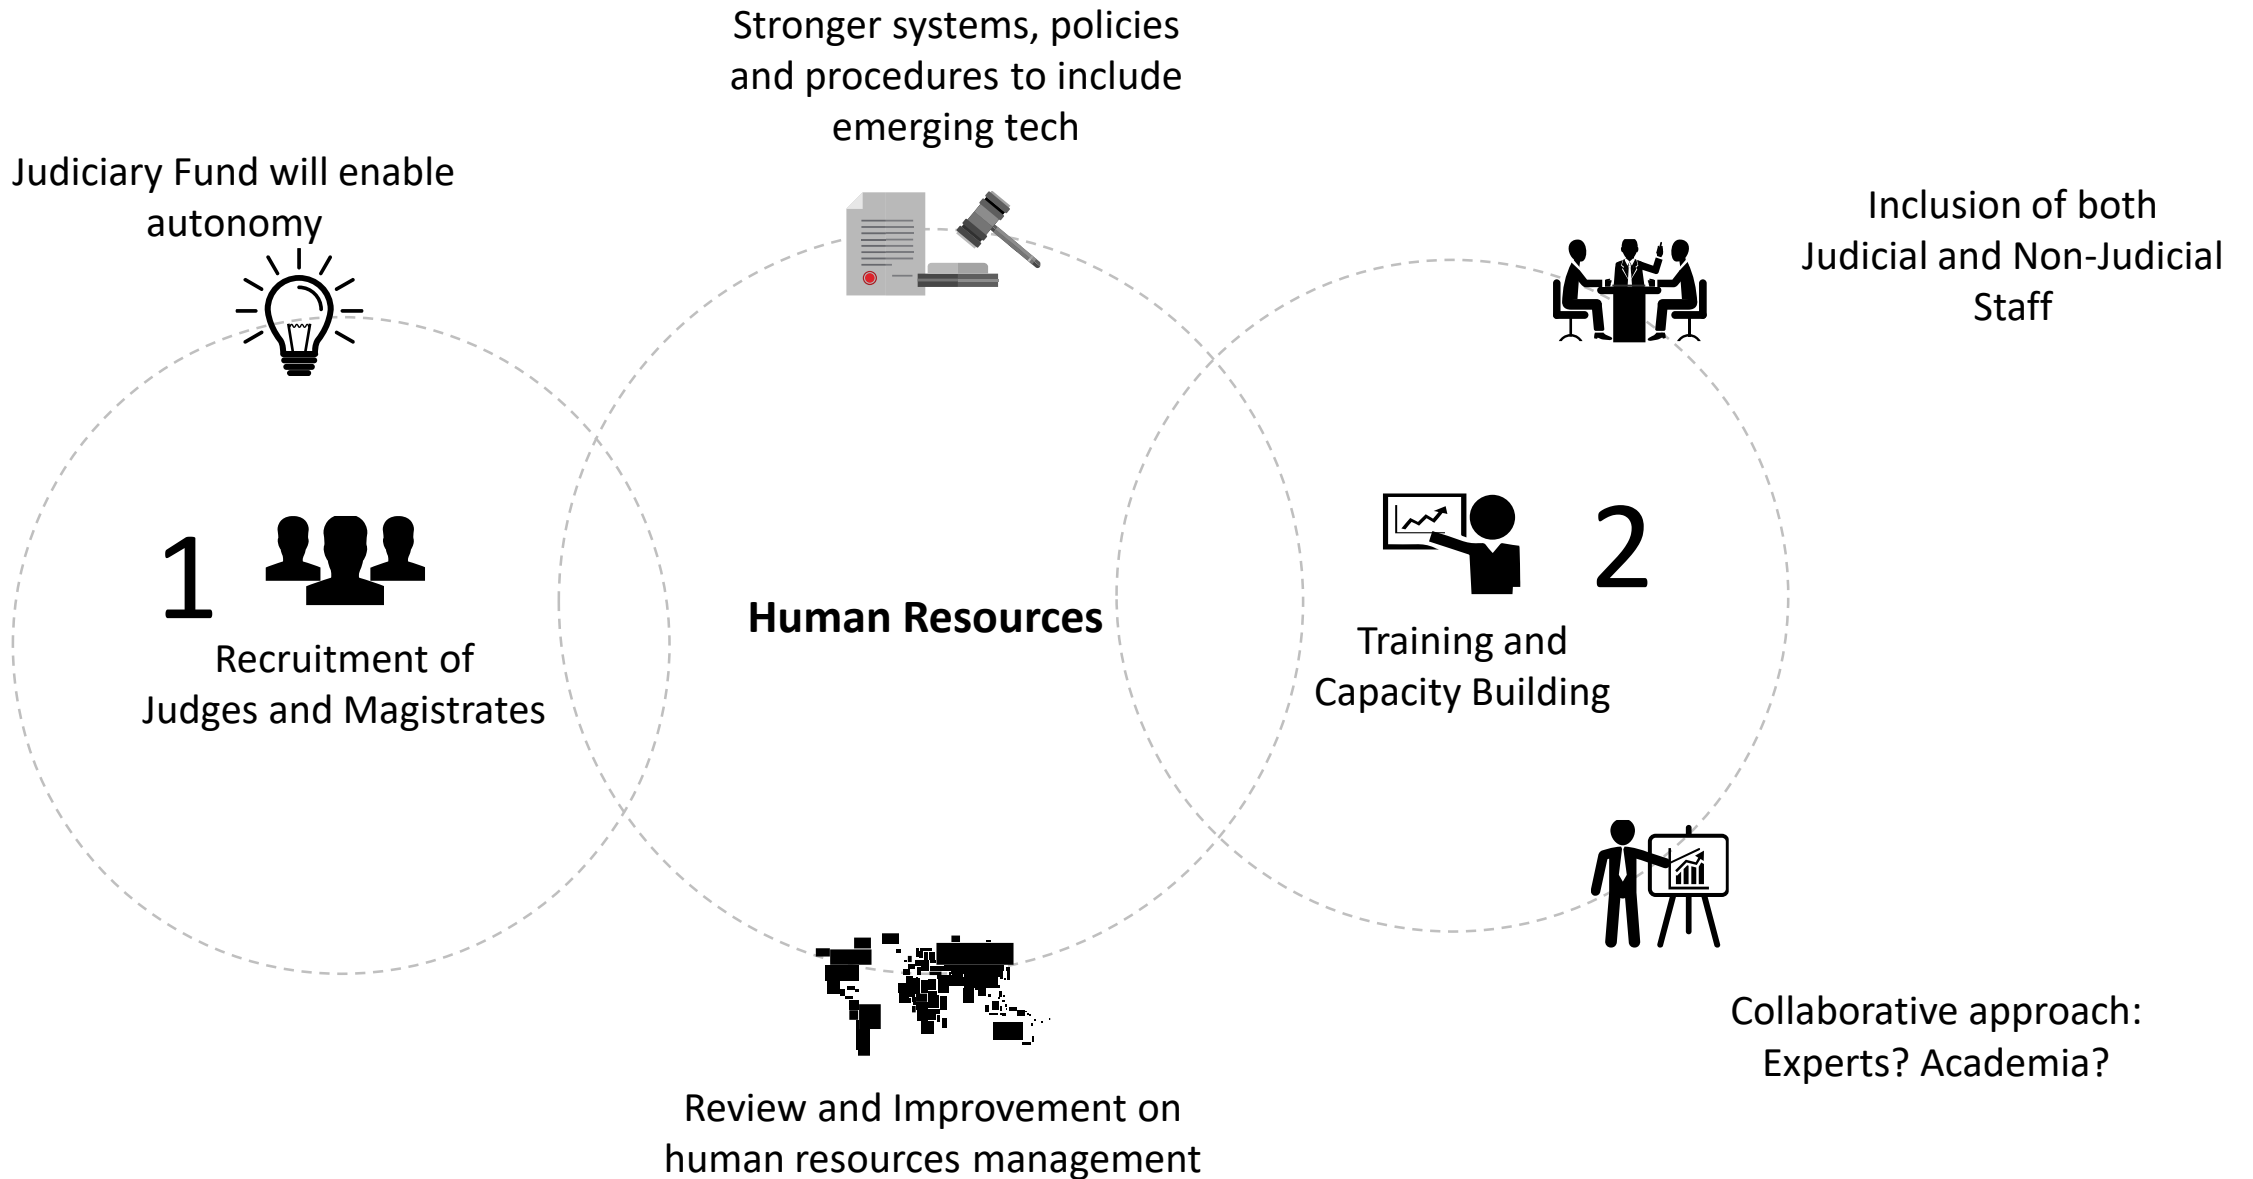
Stronger systems, policies and procedures to include emerging tech

Judiciary Fund will enable autonomy

Inclusion of both Judicial and Non-Judicial Staff

1

Recruitment of Judges and Magistrates

Human Resources

2

Training and Capacity Building

Collaborative approach: Experts? Academia?

Review and Improvement on human resources management